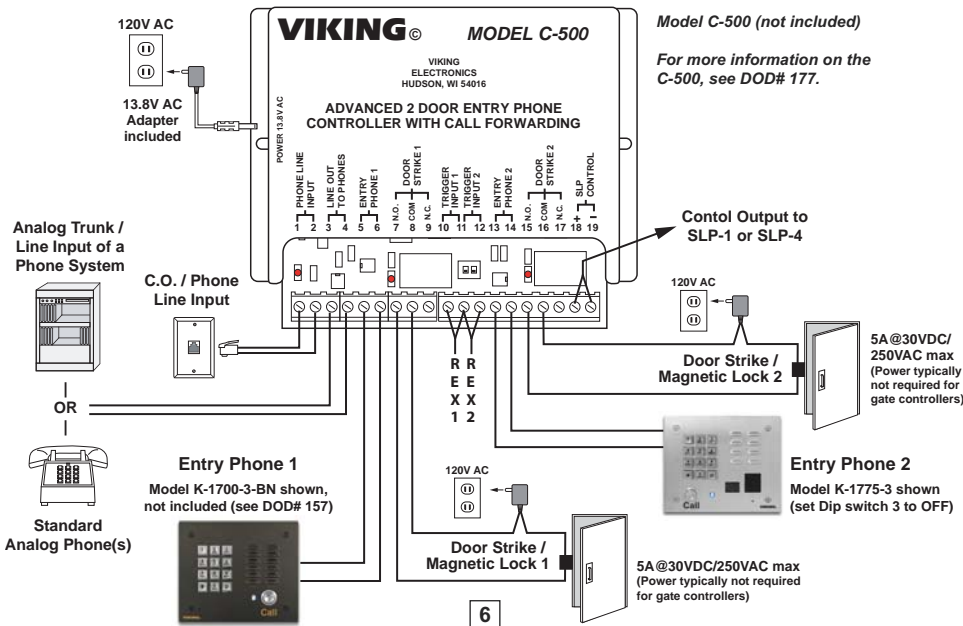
120V AC

13.8V AC Adapter included

VIKING© MODEL C-500

VIKING ELECTRONICS HUDSON, WI 54016

ADVANCED 2 DOOR ENTRY PHONE CONTROLLER WITH CALL FORWARDING

POWER 13.8V AC

Model C-500 (not included)

For more information on the C-500, see DOD# 177.

PHONE LINE INPUT 1 2
LINE OUT TO PHONES 3 4
ENTRY PHONE 1 5 6
DOOR STRIKE 1 N.O. 7 COM 8 N.C. 9
TRIGGER INPUT 1 10 TRIGGER INPUT 2 11 12
ENTRY PHONE 2 13 14
DOOR STRIKE 2 N.O. 15 COM 16 N.C. 17
SLP CONTROL + 18 - 19

Contol Output to SLP-1 or SLP-4

Analog Trunk / Line Input of a Phone System

C.O. / Phone Line Input

OR

REX 1 REX 2

120V AC

Door Strike / Magnetic Lock 2

5A@30VDC/ 250VAC max (Power typically not required for gate controllers)

Entry Phone 2

Model K-1775-3 shown (set Dip switch 3 to OFF)

Call

Entry Phone 1

Model K-1700-3-BN shown, not included (see DOD# 157)

Standard Analog Phone(s)

120V AC

Door Strike / Magnetic Lock 1

5A@30VDC/250VAC max (Power typically not required for gate controllers)

Call

6